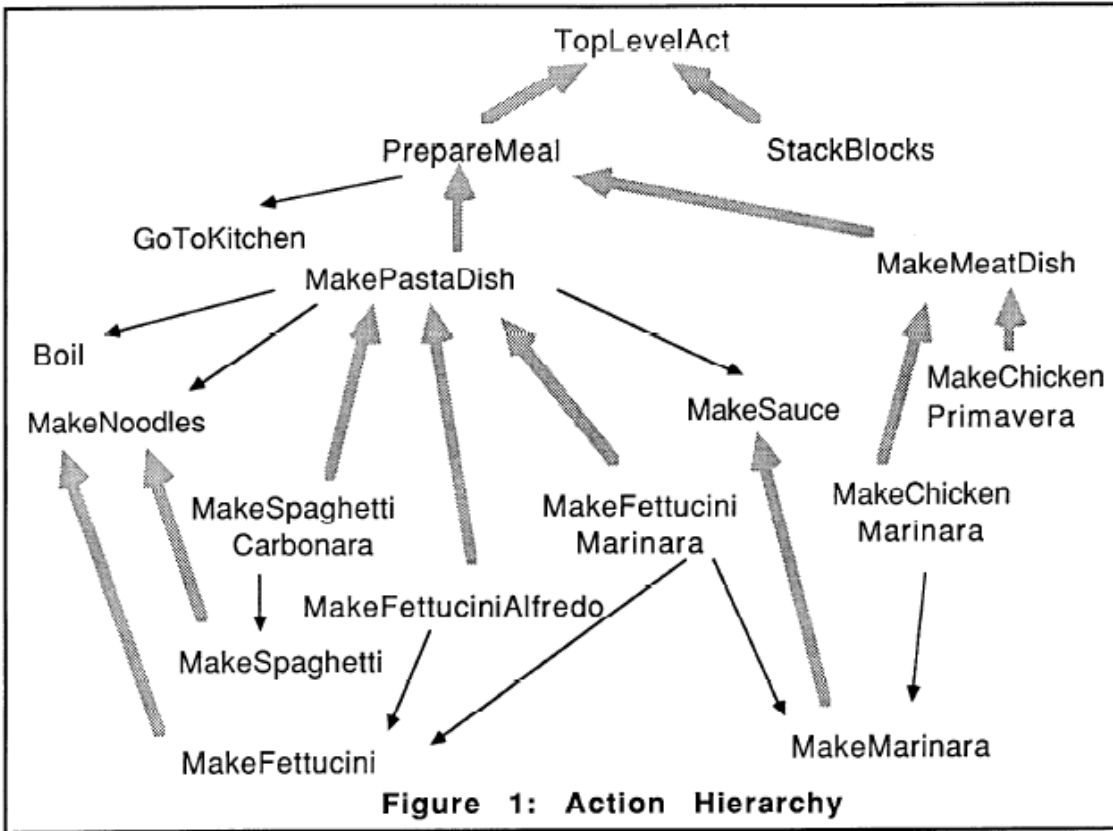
TopLevelAct

PrepareMeal

StackBlocks

GoToKitchen

MakePastaDish

MakeMeatDish

Boil

MakeNoodles

MakeSauce

MakeChicken Primavera

MakeSpaghetti Carbonara

MakeFettucini Marinara

MakeChicken Marinara

MakeFettuciniAlfredo

MakeSpaghetti

MakeFettucini

MakeMarinara

Figure 1: Action Hierarchy